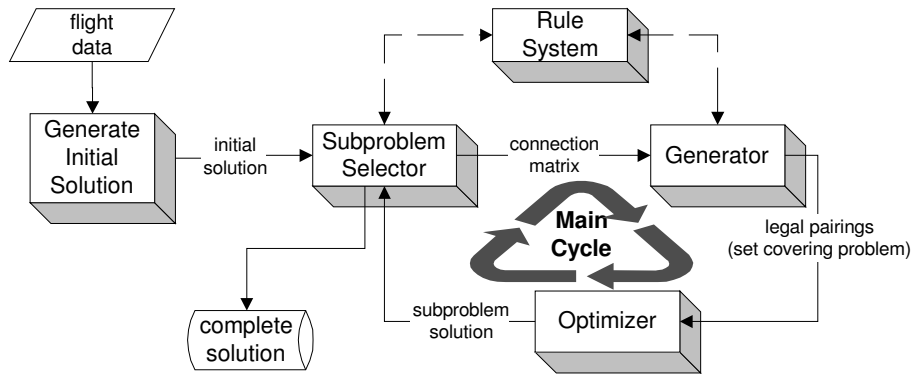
flight data

Generate Initial Solution

initial solution

Rule System

Subproblem Selector

connection matrix

Generator

Main Cycle

legal pairings (set covering problem)

complete solution

subproblem solution

Optimizer